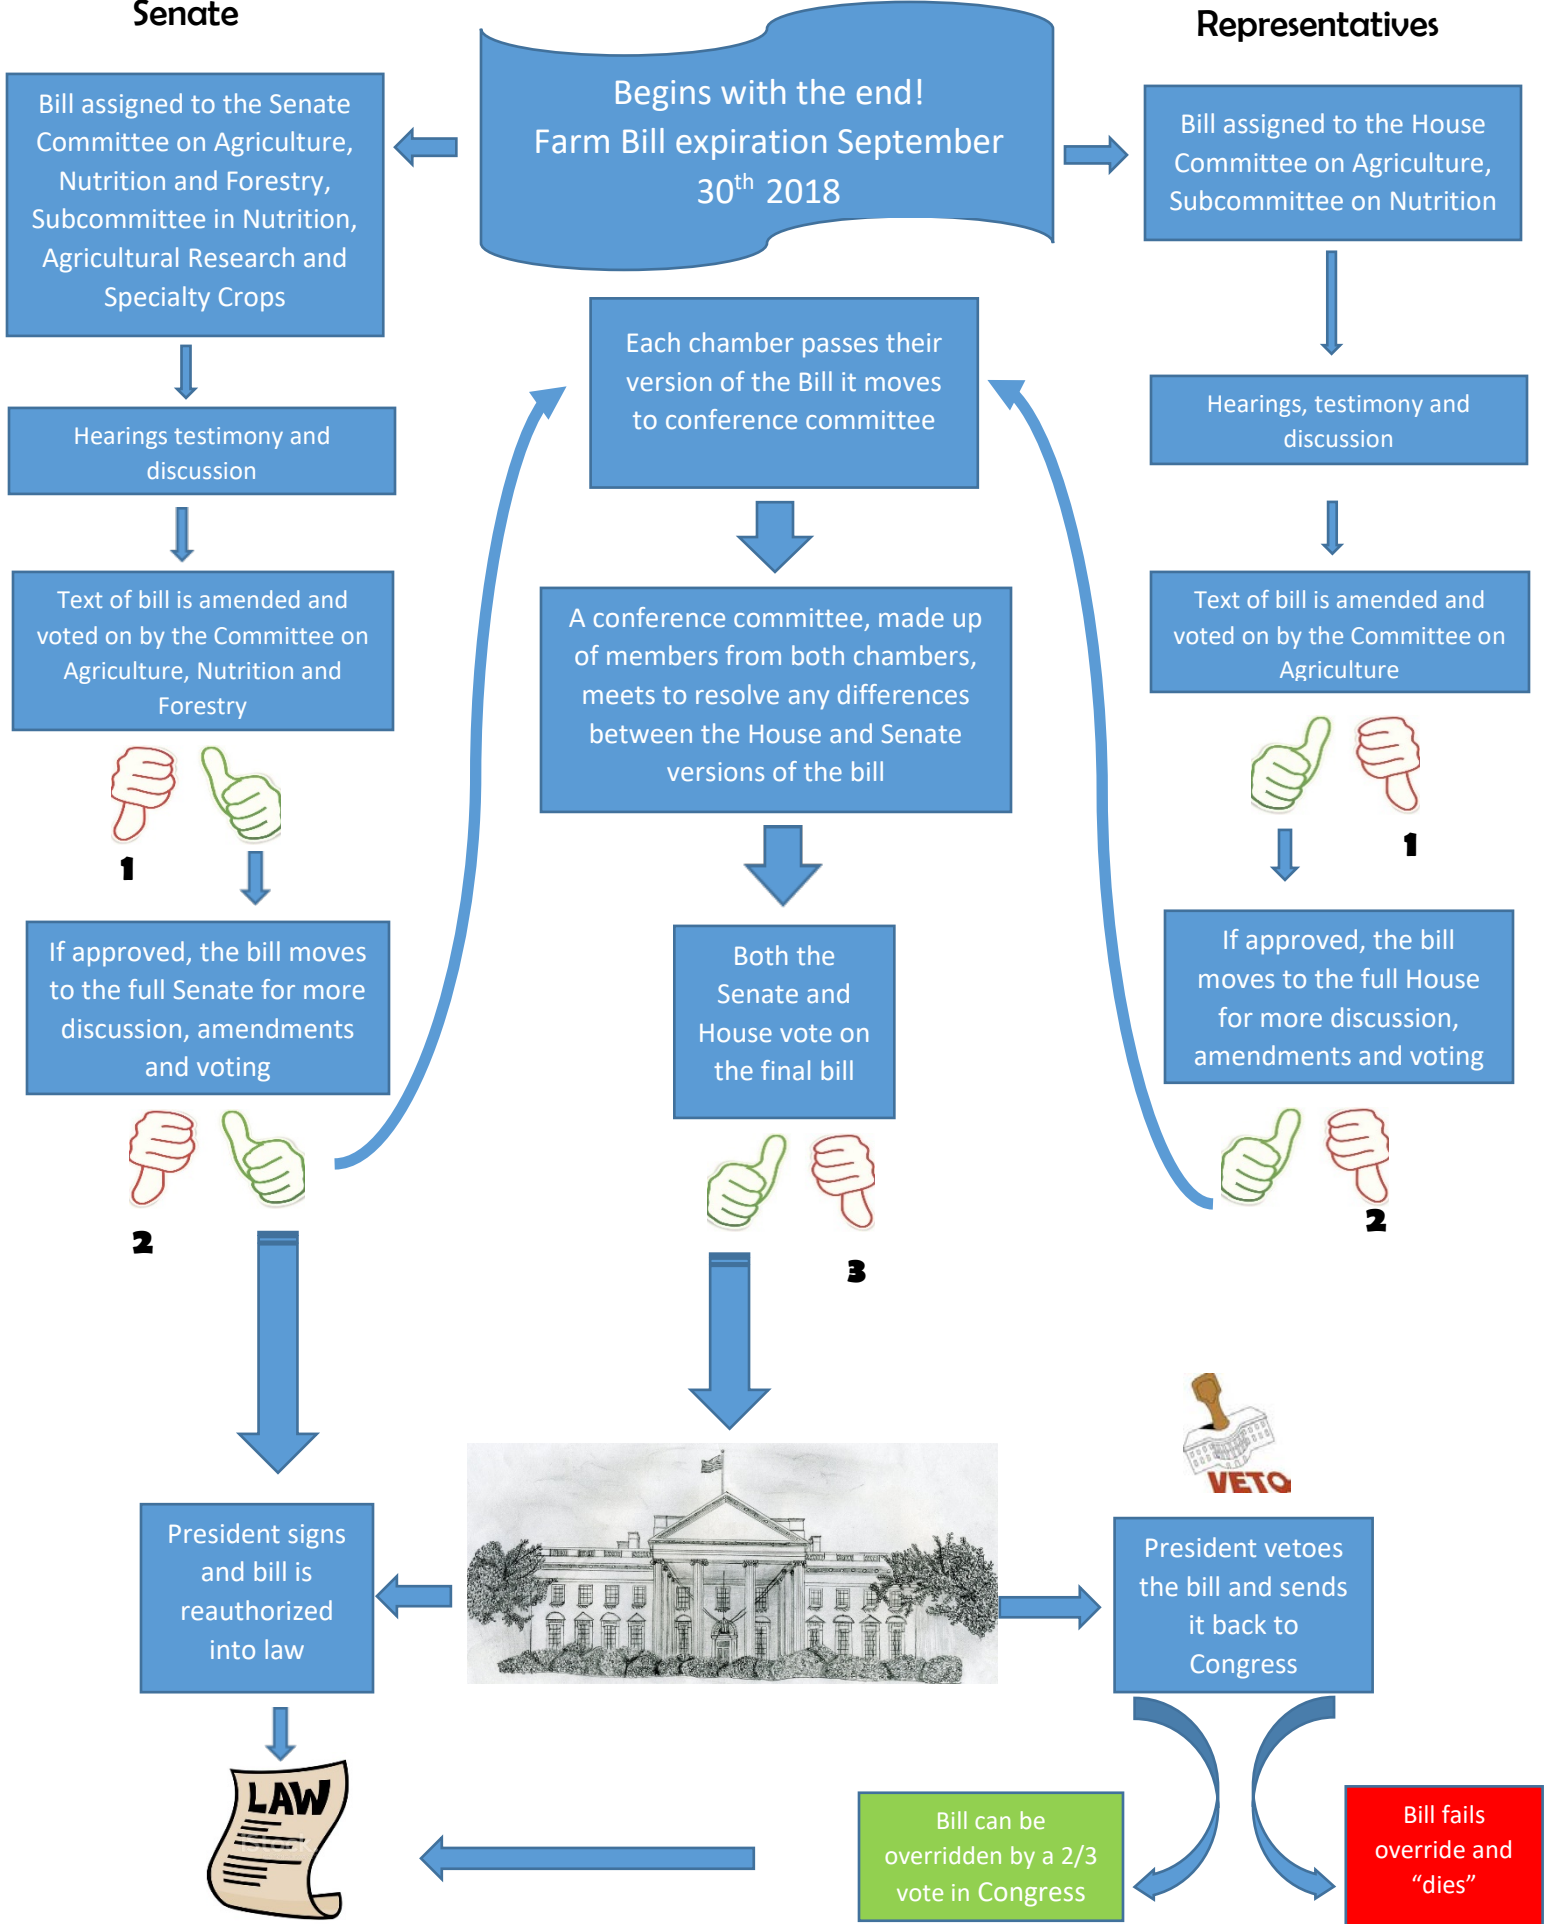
Senate

Begins with the end!
Farm Bill expiration September $30^{th}$ 2018

Representatives

Bill assigned to the Senate Committee on Agriculture, Nutrition and Forestry, Subcommittee in Nutrition, Agricultural Research and Specialty Crops

Bill assigned to the House Committee on Agriculture, Subcommittee on Nutrition

Each chamber passes their version of the Bill it moves to conference committee

Hearings testimony and discussion

Hearings, testimony and discussion

A conference committee, made up of members from both chambers, meets to resolve any differences between the House and Senate versions of the bill

Text of bill is amended and voted on by the Committee on Agriculture, Nutrition and Forestry

Text of bill is amended and voted on by the Committee on Agriculture

1

1

If approved, the bill moves to the full Senate for more discussion, amendments and voting

Both the Senate and House vote on the final bill

If approved, the bill moves to the full House for more discussion, amendments and voting

2

3

2

VETO

President signs and bill is reauthorized into law

President vetoes the bill and sends it back to Congress

LAW

Bill can be overridden by a 2/3 vote in Congress

Bill fails override and “dies”